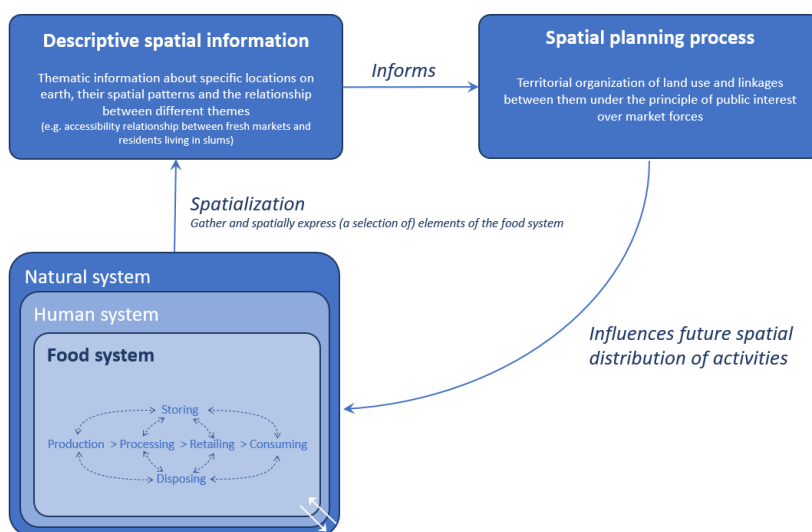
Descriptive spatial information

Thematic information about specific locations on earth, their spatial patterns and the relationship between different themes
(e.g. accessibility relationship between fresh markets and residents living in slums)

Informs

Spatial planning process

Territorial organization of land use and linkages between them under the principle of public interest over market forces

Spatialization
Gather and spatially express (a selection of) elements of the food system

Influences future spatial distribution of activities

Natural system

Human system

Food system

Storing

Production > Processing > Retailing > Consuming

Disposing